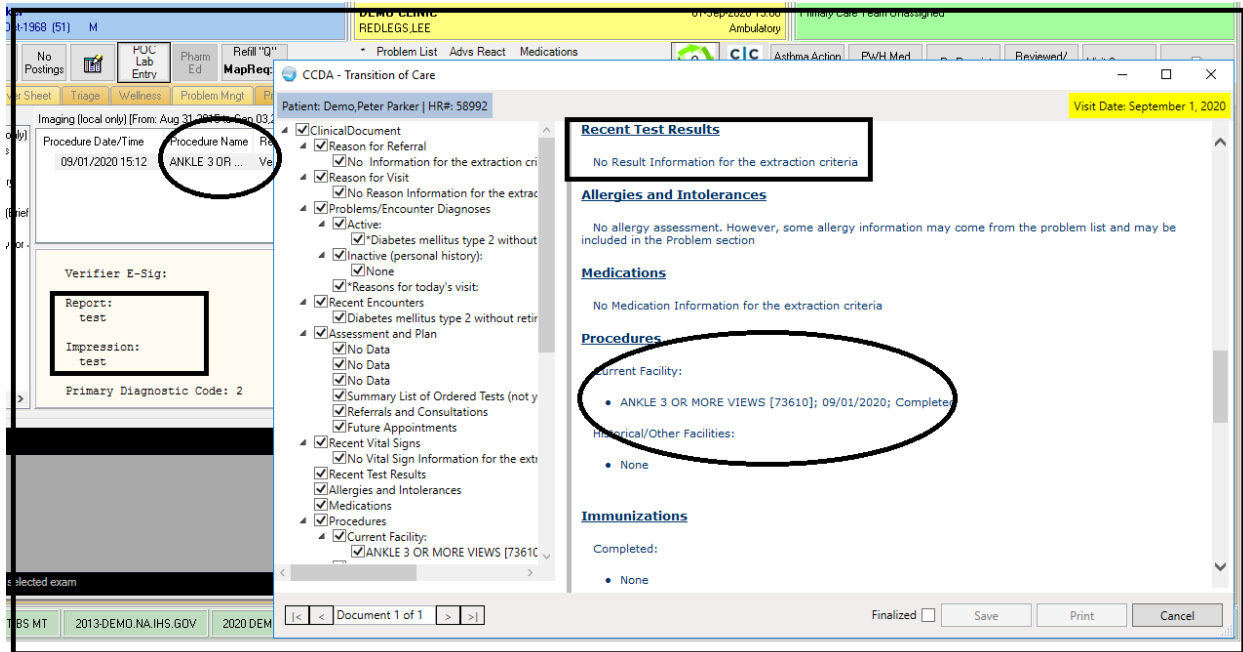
Oct-1968 (51) M
DEMO CLINIC
REDLEGS,LEE
01-Sep-2020 15:00
Ambulatory
Primary Care Team Unassigned
No Postings
POC Lab Entry
Pharm Ed
Refill "Q" MapReq
Problem List Advs React Medications
Asthma Action
PWH Med
Reviewed/
Cover Sheet Triage Wellness Problem Mngt
Imaging (local only) [From: Aug 31, 2015 to Sep 03, 2
Procedure Date/Time | Procedure Name | Re
09/01/2020 15:12 | ANKLE 3 OR ... | Ve
Verifier E-Sig:
Report:
test
Impression:
test
Primary Diagnostic Code: 2
selected exam
CCDA - Transition of Care
Patient: Demo,Peter Parker | HR#: 58992
Visit Date: September 1, 2020
ClinicalDocument
Reason for Referral
No Information for the extraction cri
Reason for Visit
No Reason Information for the extrac
Problems/Encounter Diagnoses
Active:
*Diabetes mellitus type 2 without
Inactive (personal history):
None
*Reasons for today's visit:
Recent Encounters
Diabetes mellitus type 2 without retir
Assessment and Plan
No Data
No Data
No Data
Summary List of Ordered Tests (not y
Referrals and Consultations
Future Appointments
Recent Vital Signs
No Vital Sign Information for the extr
Recent Test Results
Allergies and Intolerances
Medications
Procedures
Current Facility:
ANKLE 3 OR MORE VIEWS [73610
Recent Test Results
No Result Information for the extraction criteria
Allergies and Intolerances
No allergy assessment. However, some allergy information may come from the problem list and may be included in the Problem section
Medications
No Medication Information for the extraction criteria
Procedures
Current Facility:
• ANKLE 3 OR MORE VIEWS [73610]; 09/01/2020; Completed
Historical/Other Facilities:
• None
Immunizations
Completed:
• None
|< < Document 1 of 1 > >|
Finalized Save Print Cancel
TBS MT 2013-DEMO.NA.IHS.GOV 2020 DEM